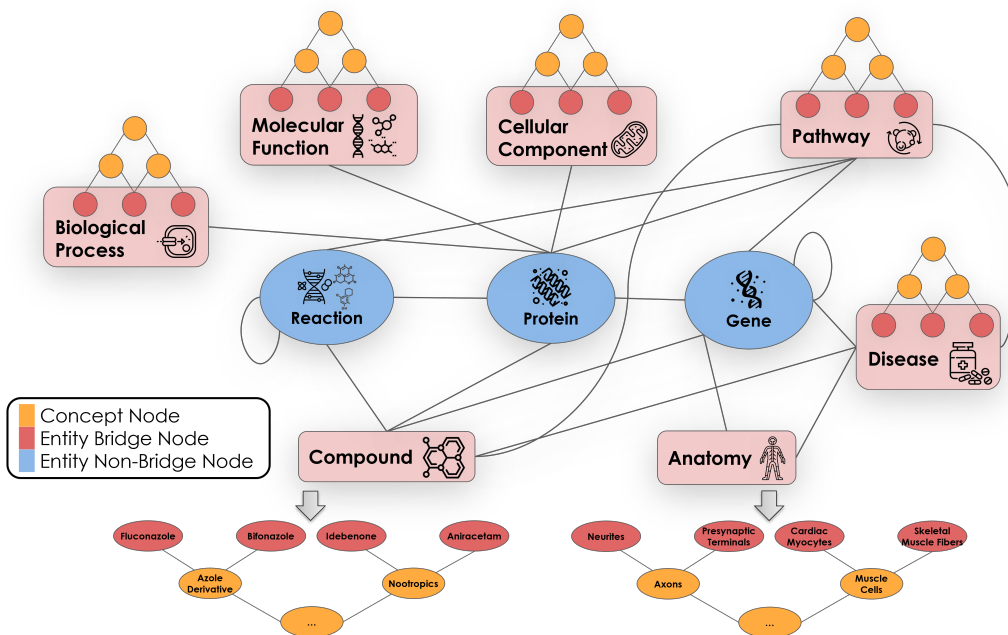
Molecular Function

Cellular Component

Pathway

Biological Process

Reaction

Protein

Gene

Disease

Concept Node
Entity Bridge Node
Entity Non-Bridge Node

Compound

Anatomy

Fluconazole

Bifonazole

Idebenone

Aniracetam

Azole Derivative

Nootropics

...

Neurites

Presynaptic Terminals

Cardiac Myocytes

Skeletal Muscle Fibers

Axons

Muscle Cells

...